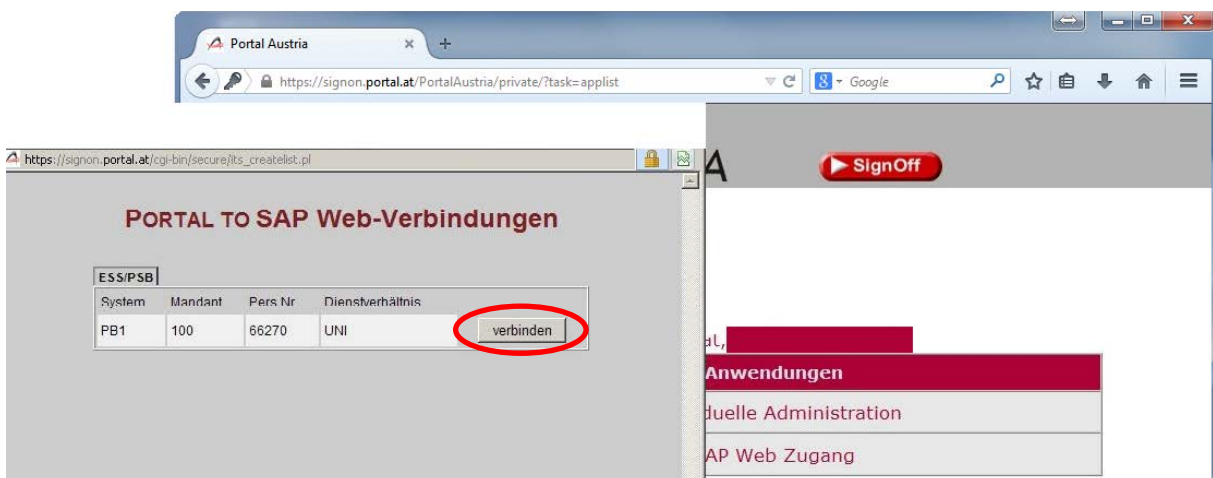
Portal Austria

https://signon.portal.at/PortalAustria/private/?task=applist

Google

https://signon.portal.at/cgi-bin/secure/its_createlist.pl

A

SignOff

PORTAL TO SAP Web-Verbindungen

ESS/PSB

| System | Mandant | Pers Nr | Dienstverhältnis | |
|---|---|---|---|---|
| PB1 | 100 | 66270 | UNI | verbinden |

al,

Anwendungen

duelle Administration

AP Web Zugang